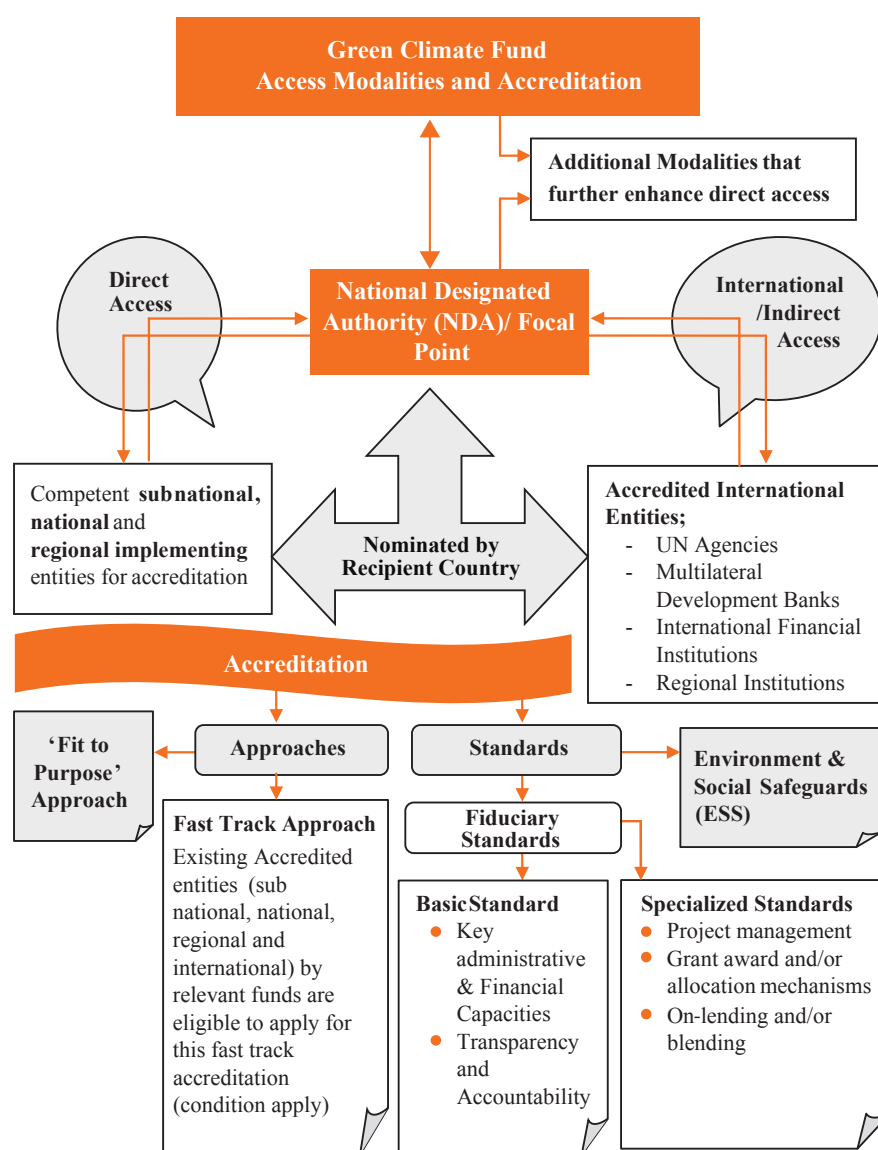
Green Climate Fund
Access Modalities and Accreditation

Additional Modalities that further enhance direct access

Direct Access

National Designated Authority (NDA)/ Focal Point

International /Indirect Access

Competent subnational, national and regional implementing entities for accreditation

Nominated by Recipient Country

Accredited International Entities;
- UN Agencies
- Multilateral Development Banks
- International Financial Institutions
- Regional Institutions

Accreditation

'Fit to Purpose' Approach

Approaches

Standards

Environment & Social Safeguards (ESS)

Fast Track Approach
Existing Accredited entities (sub national, national, regional and international) by relevant funds are eligible to apply for this fast track accreditation (condition apply)

Fiduciary Standards

Basic Standard
- Key administrative & Financial Capacities
- Transparency and Accountability

Specialized Standards
- Project management
- Grant award and/or allocation mechanisms
- On-lending and/or blending